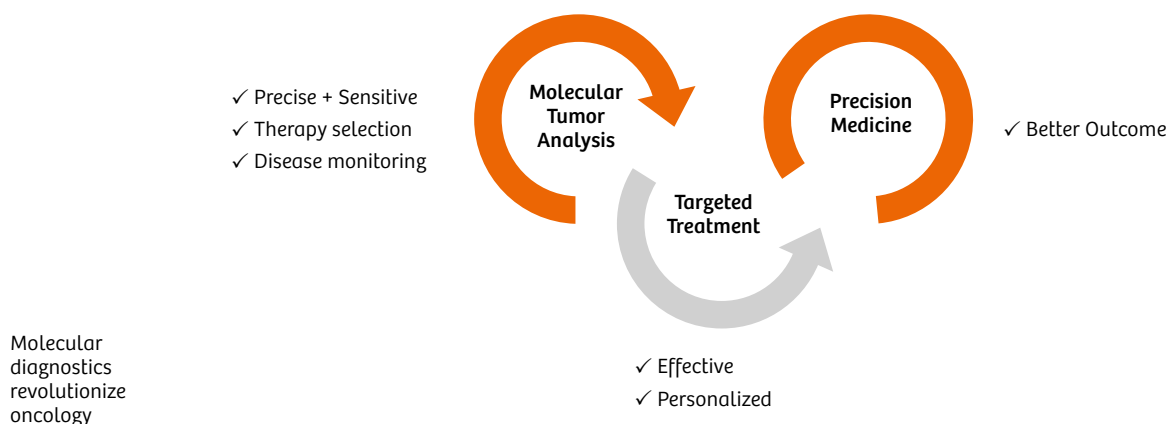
✓ Precise + Sensitive
✓ Therapy selection
✓ Disease monitoring

Molecular Tumor Analysis

Precision Medicine

✓ Better Outcome

Targeted Treatment

Molecular diagnostics revolutionize oncology

✓ Effective
✓ Personalized